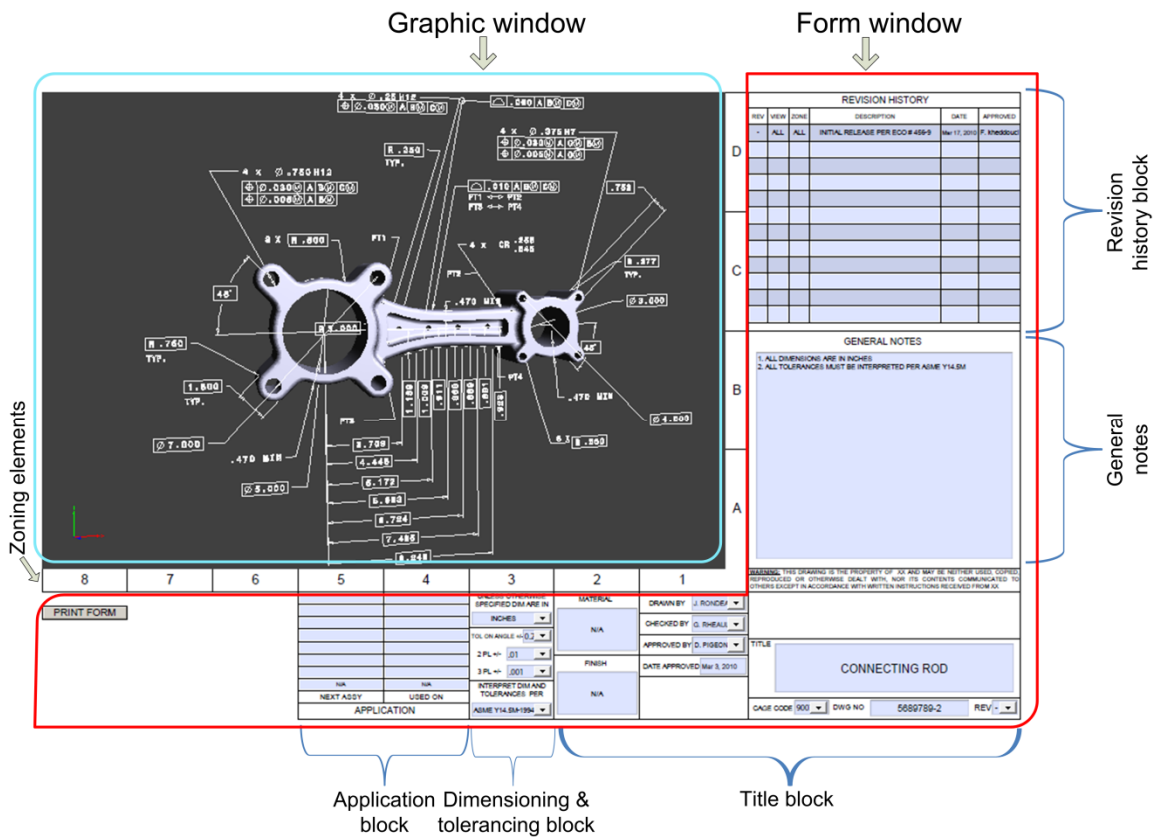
Graphic window

Form window

4 X ⌀.25 H12
⌖ ⌀.030Ⓜ A B Ⓜ D Ⓜ

⌓ .060 A B Ⓜ D Ⓜ

4 X ⌀.375 H7
⌖ ⌀.030Ⓜ A B Ⓜ
⌖ ⌀.005Ⓜ A B Ⓜ

R .350
TYP.

4 X ⌀.750 H12
⌖ ⌀.030Ⓜ A B Ⓜ C Ⓜ
⌖ ⌀.005Ⓜ A B Ⓜ

⏥ .010 A B Ⓜ
FT1 ⟷ FT2
FT3 ⟷ FT4

.752

2 X R .600

FT1

4 X CR .558 .545

FT2

R .277
TYP.

45°

.473 MIN

⌀3.000

R .750
TYP.

⌀3.000

45°

1.500
TYP.

FT4

.470 MIN

⌀4.500

FT3

1.159 1.009 .911 .860 .881 .939

6 X R .350

⌀7.000

.470 MIN

2.738

4.445

6.172

⌀5.000

5.683

6.724

7.485

8.245

REVISION HISTORY

| REV | VIEW | ZONE | DESCRIPTION | DATE | APPROVED |
|---|---|---|---|---|---|
| - | ALL | ALL | INITIAL RELEASE PER ECO # 459-9 | Mar 17, 2010 | F. kheddouci |

D

C

B

A

Revision history block

GENERAL NOTES

1. ALL DIMENSIONS ARE IN INCHES
2. ALL TOLERANCES MUST BE INTERPRETED PER ASME Y14.5M

General notes

Zoning elements

| 8 | 7 | 6 | 5 | 4 | 3 | 2 | 1 |
|---|---|---|---|---|---|---|---|

WARNING: THIS DRAWING IS THE PROPERTY OF XX AND MAY BE NEITHER USED, COPIED, REPRODUCED OR OTHERWISE DEALT WITH, NOR ITS CONTENTS COMMUNICATED TO OTHERS EXCEPT IN ACCORDANCE WITH WRITTEN INSTRUCTIONS RECEIVED FROM XX

PRINT FORM

N/A N/A
NEXT ASSY USED ON
APPLICATION

UNLESS OTHERWISE SPECIFIED DIM ARE IN
INCHES
TOL ON ANGLE +/- 0.3
2 PL +/- .01
3 PL +/- .001
INTERPRET DIM AND TOLERANCES PER
ASME Y14.5M-1994

MATERIAL
N/A
FINISH
N/A

DRAWN BY J. RONDE
CHECKED BY G. RHEAUL
APPROVED BY D. PIGEON
DATE APPROVED Mar 3, 2010

TITLE
CONNECTING ROD

CAGE CODE 900 DWG NO 5689789-2 REV -

Application block

Dimensioning & tolerancing block

Title block